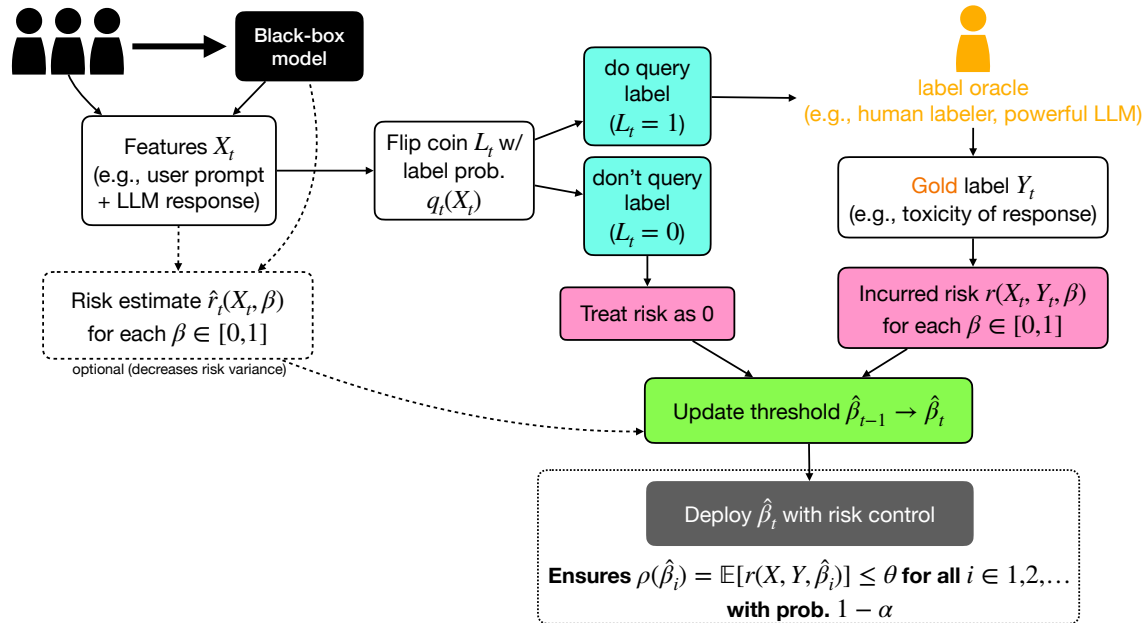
Black-box model

Features $X_t$ (e.g., user prompt + LLM response)

Flip coin $L_t$ w/ label prob. $q_t(X_t)$

do query label ($L_t = 1$)

don't query label ($L_t = 0$)

label oracle (e.g., human labeler, powerful LLM)

Gold label $Y_t$ (e.g., toxicity of response)

Risk estimate $\hat{r}_t(X_t, \beta)$ for each $\beta \in [0,1]$

optional (decreases risk variance)

Treat risk as 0

Incurred risk $r(X_t, Y_t, \beta)$ for each $\beta \in [0,1]$

Update threshold $\hat{\beta}_{t-1} \rightarrow \hat{\beta}_t$

Deploy $\hat{\beta}_t$ with risk control

Ensures $\rho(\hat{\beta}_i) = \mathbb{E}[r(X, Y, \hat{\beta}_i)] \leq \theta$ for all $i \in 1,2,\ldots$ with prob. $1 - \alpha$